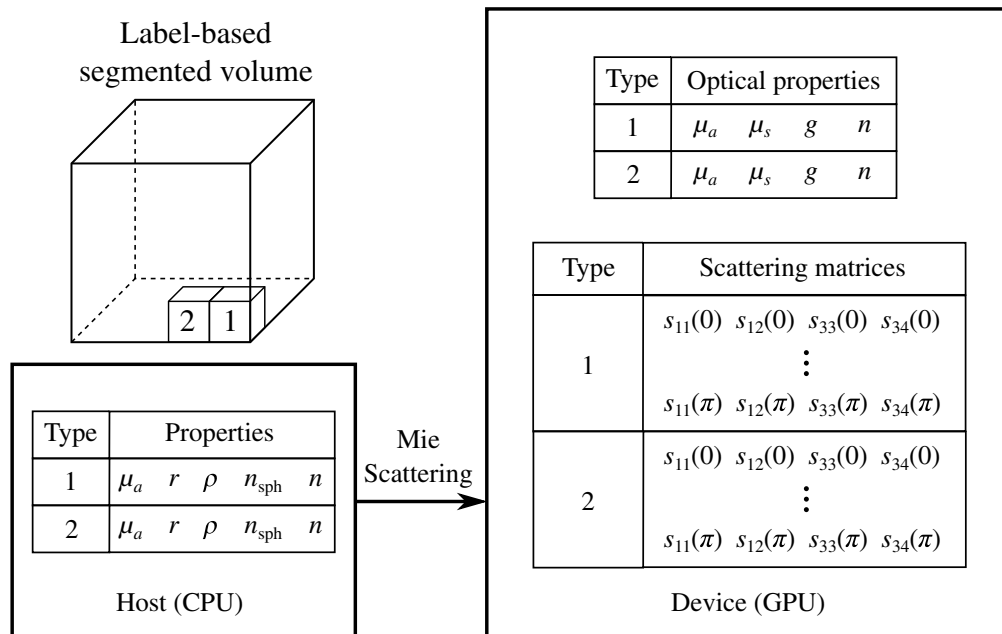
Label-based segmented volume

2 1

| Type | Properties |
|---|---|
| 1 | $\mu_a$ $r$ $\rho$ $n_{\text{sph}}$ $n$ |
| 2 | $\mu_a$ $r$ $\rho$ $n_{\text{sph}}$ $n$ |

Host (CPU)

Mie Scattering

| Type | Optical properties |
|---|---|
| 1 | $\mu_a$ $\mu_s$ $g$ $n$ |
| 2 | $\mu_a$ $\mu_s$ $g$ $n$ |

| Type | Scattering matrices |
|---|---|
| 1 | $s_{11}(0)$ $s_{12}(0)$ $s_{33}(0)$ $s_{34}(0)$ ⋮ $s_{11}(\pi)$ $s_{12}(\pi)$ $s_{33}(\pi)$ $s_{34}(\pi)$ |
| 2 | $s_{11}(0)$ $s_{12}(0)$ $s_{33}(0)$ $s_{34}(0)$ ⋮ $s_{11}(\pi)$ $s_{12}(\pi)$ $s_{33}(\pi)$ $s_{34}(\pi)$ |

Device (GPU)